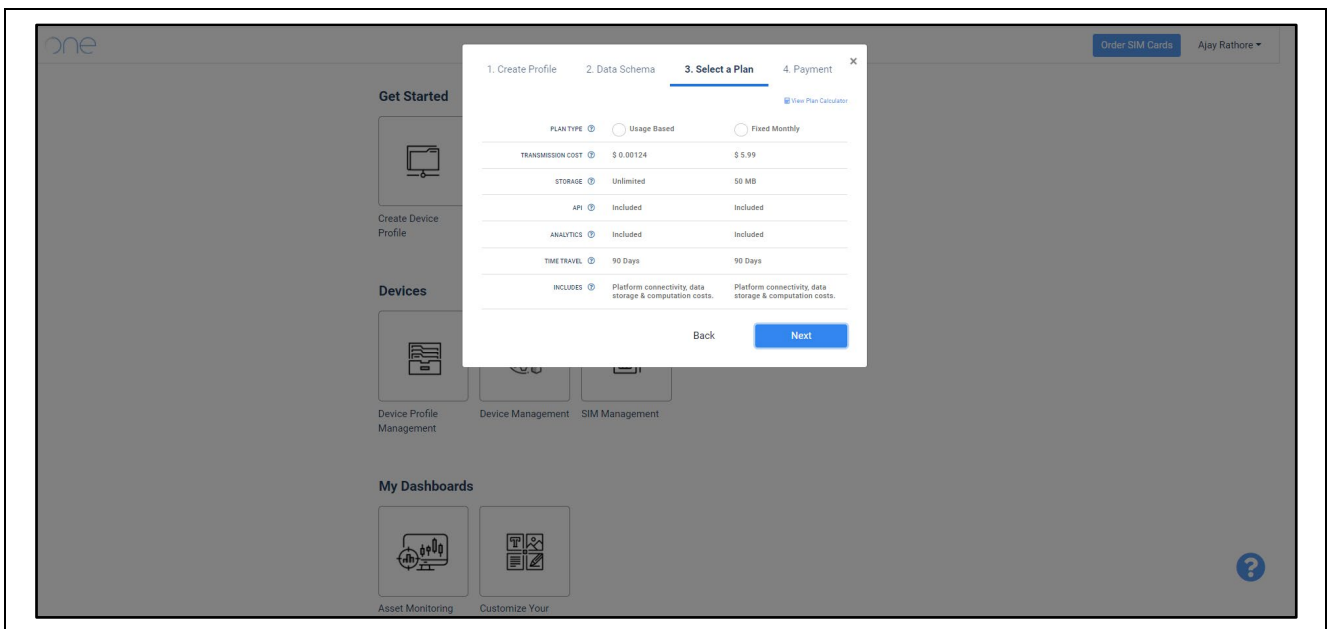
one

Order SIM Cards Ajay Rathore ▾

Get Started

Create Device Profile

Devices

Device Profile Management Device Management SIM Management

My Dashboards

Asset Monitoring Customize Your

1. Create Profile 2. Data Schema 3. Select a Plan 4. Payment ×

View Plan Calculator

| | | |
|---|---|---|
| PLAN TYPE ⓘ | Usage Based | Fixed Monthly |
| TRANSMISSION COST ⓘ | $ 0.00124 | $ 5.99 |
| STORAGE ⓘ | Unlimited | 50 MB |
| API ⓘ | Included | Included |
| ANALYTICS ⓘ | Included | Included |
| TIME TRAVEL ⓘ | 90 Days | 90 Days |
| INCLUDES ⓘ | Platform connectivity, data storage & computation costs. | Platform connectivity, data storage & computation costs. |

Back Next

?